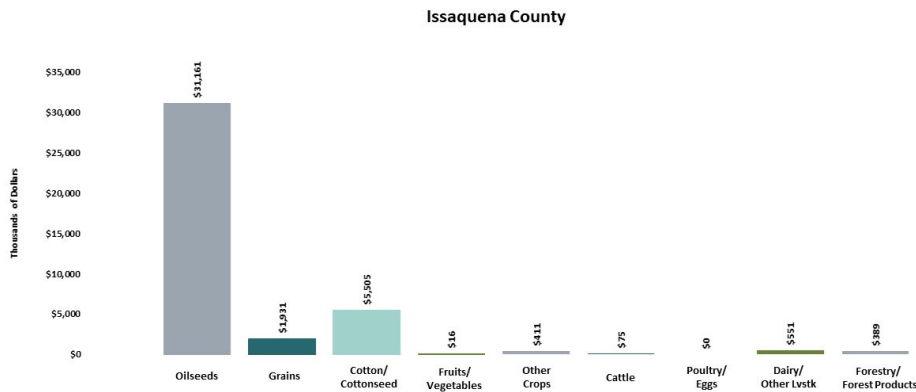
Issaquena County

Thousands of Dollars

$35,000
$30,000
$25,000
$20,000
$15,000
$10,000
$5,000
$0

$31,161
$1,931
$5,505
$16
$411
$75
$0
$551
$389

Oilseeds
Grains
Cotton/ Cottonseed
Fruits/ Vegetables
Other Crops
Cattle
Poultry/ Eggs
Dairy/ Other Lvstk
Forestry/ Forest Products